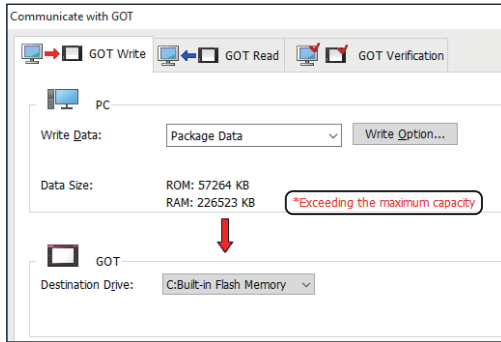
Communicate with GOT

GOT Write
GOT Read
GOT Verification

PC

Write Data: Package Data
Write Option...

Data Size: ROM: 57264 KB
RAM: 226523 KB
*Exceeding the maximum capacity

GOT

Destination Drive: C:Built-in Flash Memory